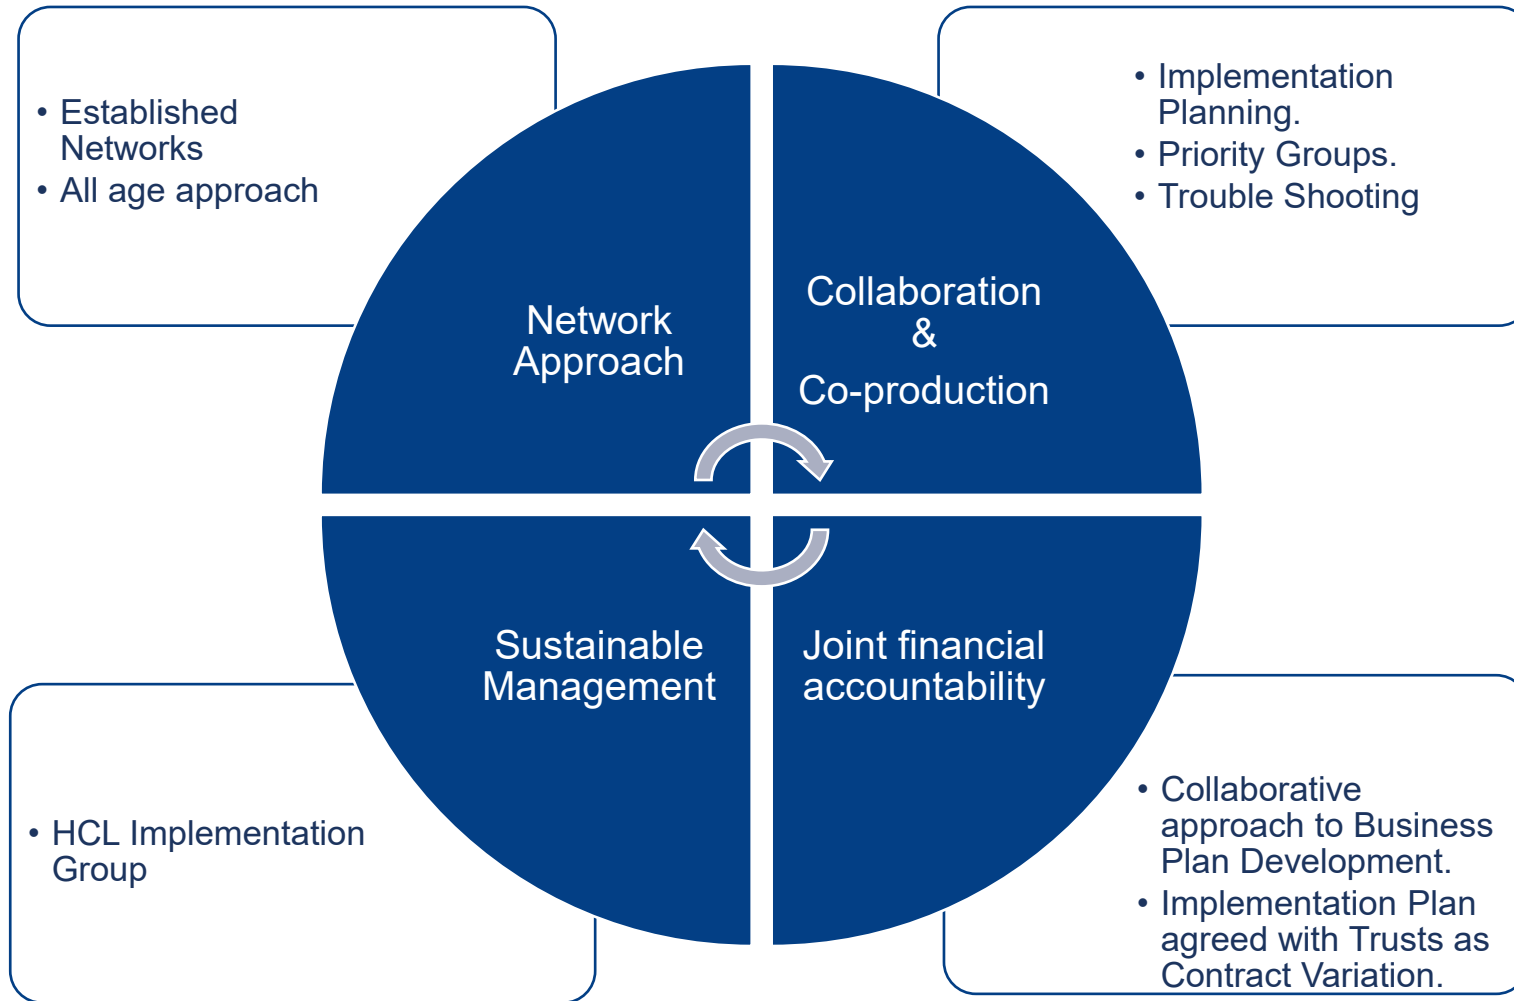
• Established Networks
• All age approach

• Implementation Planning.
• Priority Groups.
• Trouble Shooting

Network Approach

Collaboration & Co-production

Sustainable Management

Joint financial accountability

• HCL Implementation Group

• Collaborative approach to Business Plan Development.
• Implementation Plan agreed with Trusts as Contract Variation.